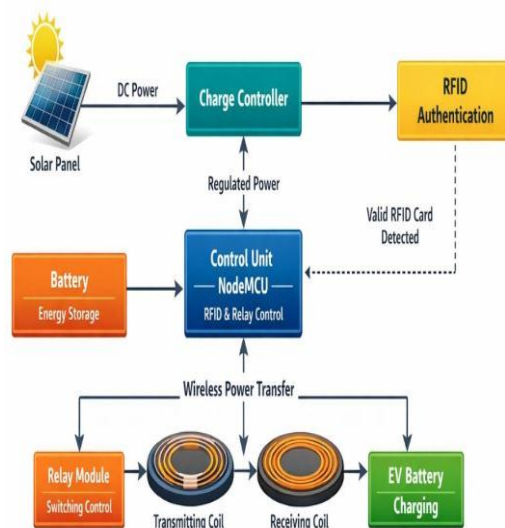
DC Power
Charge Controller
RFID Authentication
Solar Panel
Regulated Power
Valid RFID Card Detected
Battery
Energy Storage
Control Unit
NodeMCU
RFID & Relay Control
Wireless Power Transfer
Relay Module
Switching Control
Transmitting Coil
Receiving Coil
EV Battery
Charging